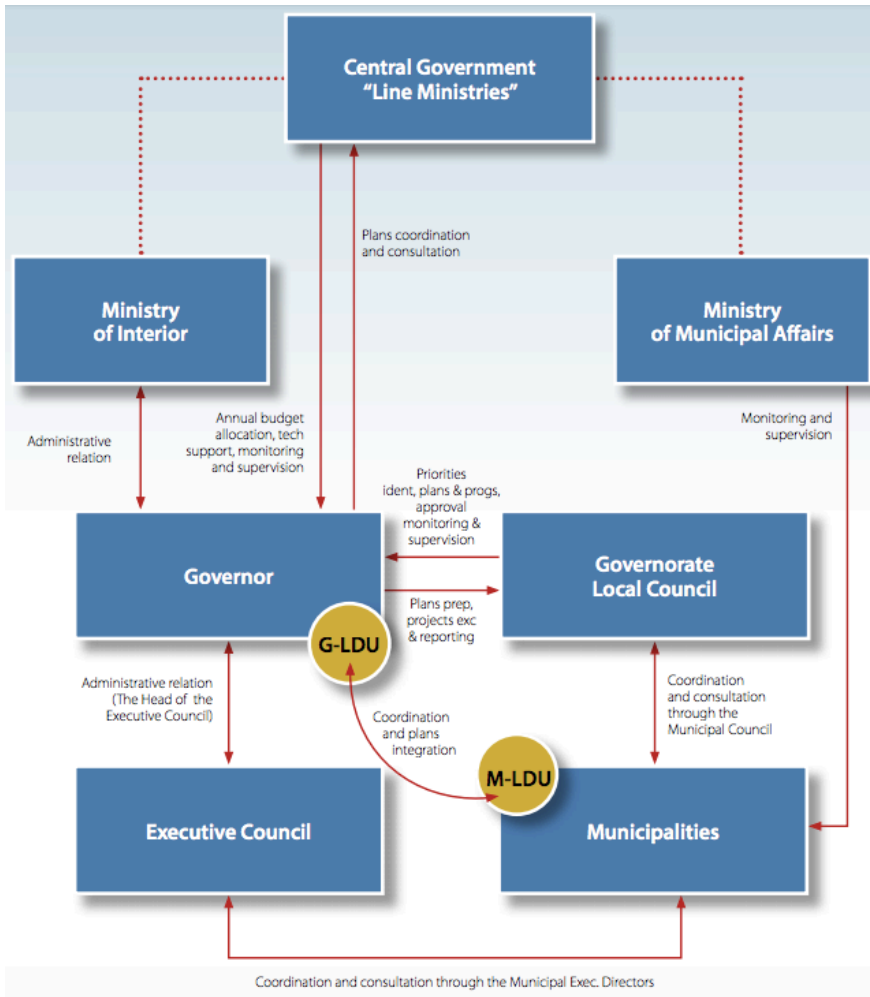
Central Government
"Line Ministries"

Plans coordination and consultation

Ministry of Interior

Ministry of Municipal Affairs

Administrative relation

Annual budget allocation, tech support, monitoring and supervision

Monitoring and supervision

Priorities ident, plans & progs, approval monitoring & supervision

Governor

Governorate Local Council

Plans prep, projects exc & reporting

G-LDU

Administrative relation (The Head of the Executive Council)

Coordination and plans integration

Coordination and consultation through the Municipal Council

M-LDU

Executive Council

Municipalities

Coordination and consultation through the Municipal Exec. Directors